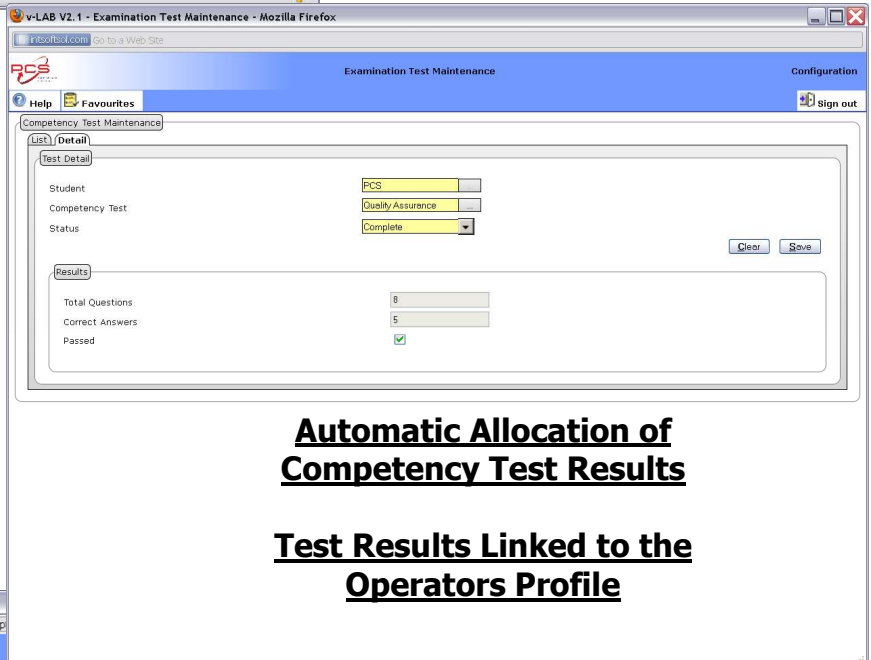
v-LAB V2.1 - Examination Test Maintenance - Mozilla Firefox

intsoftsol.com Go to a Web Site

PCS

Examination Test Maintenance

Configuration

Help Favourites

Sign out

Competency Test Maintenance

List Detail

Test Detail

Student PCS ...

Competency Test Quality Assurance ...

Status Complete

Clear Save

Results

Total Questions 8

Correct Answers 5

Passed

Automatic Allocation of Competency Test Results

Test Results Linked to the Operators Profile